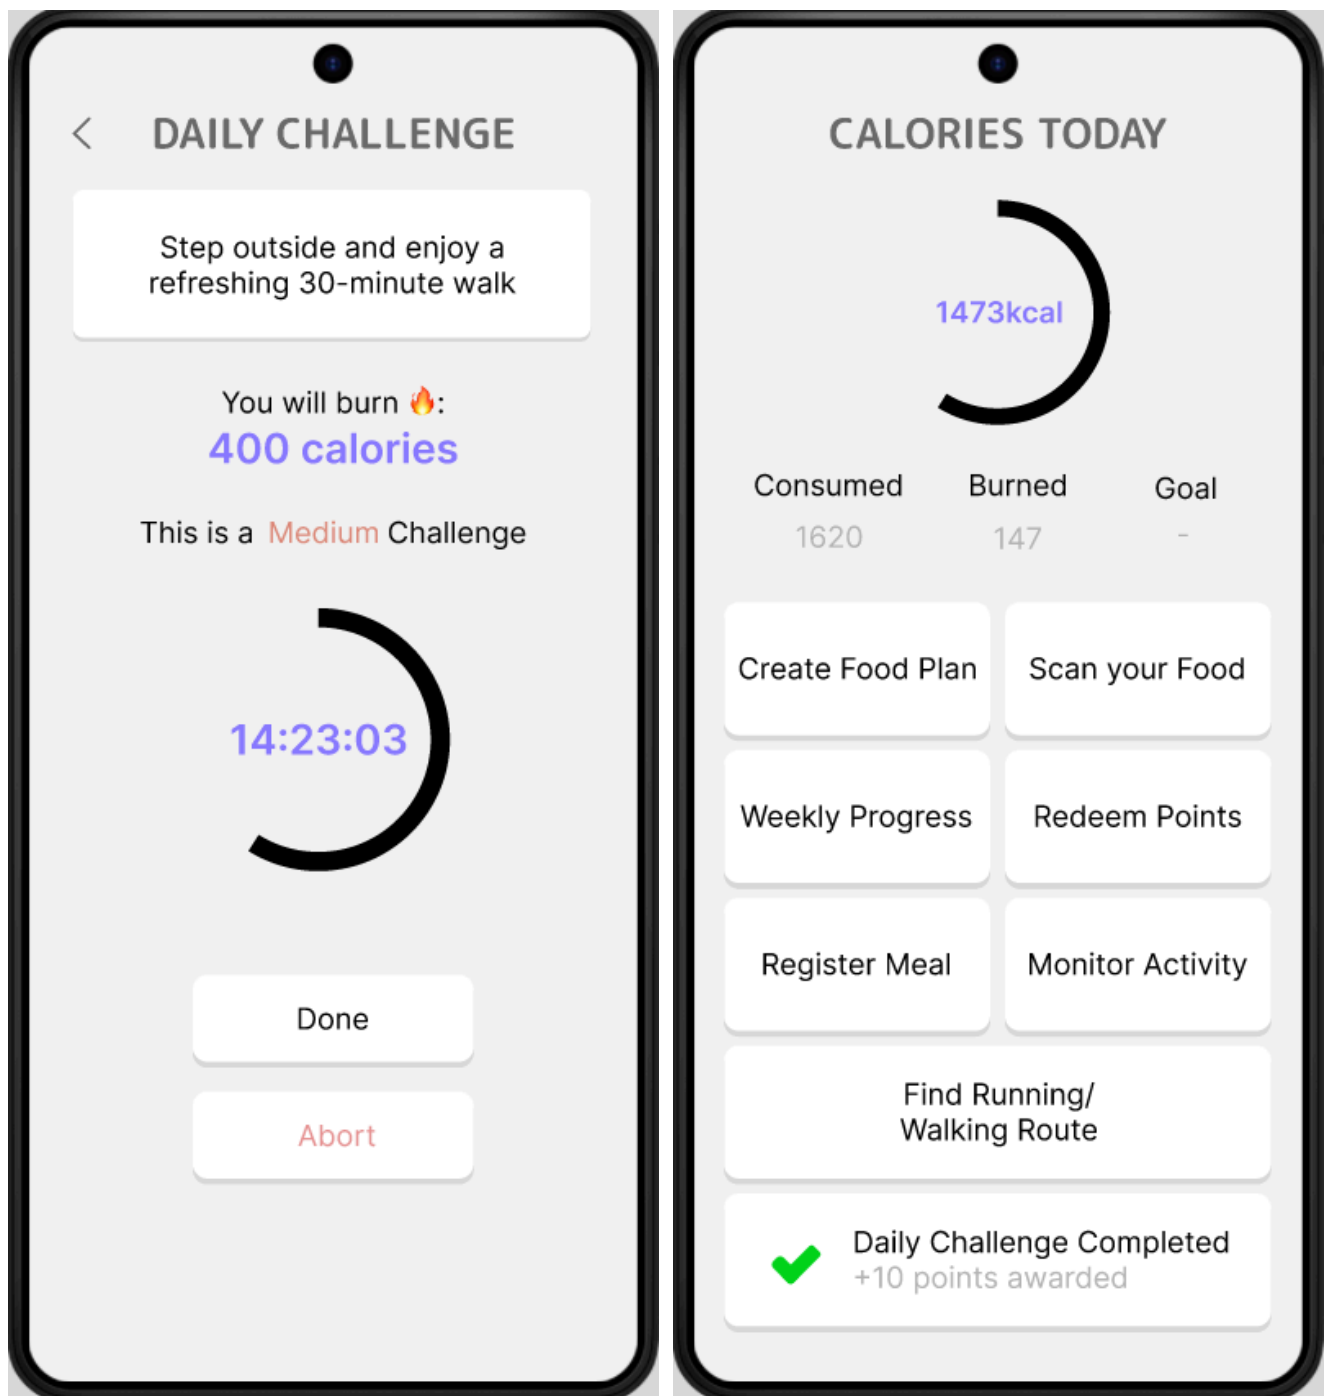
<
DAILY CHALLENGE

Step outside and enjoy a refreshing 30-minute walk

You will burn 🔥:
400 calories

This is a Medium Challenge

14:23:03

Done

Abort

CALORIES TODAY

1473kcal

| Consumed | Burned | Goal |
|---|---|---|
| 1620 | 147 | - |

Create Food Plan

Scan your Food

Weekly Progress

Redeem Points

Register Meal

Monitor Activity

Find Running/ Walking Route

Daily Challenge Completed
+10 points awarded